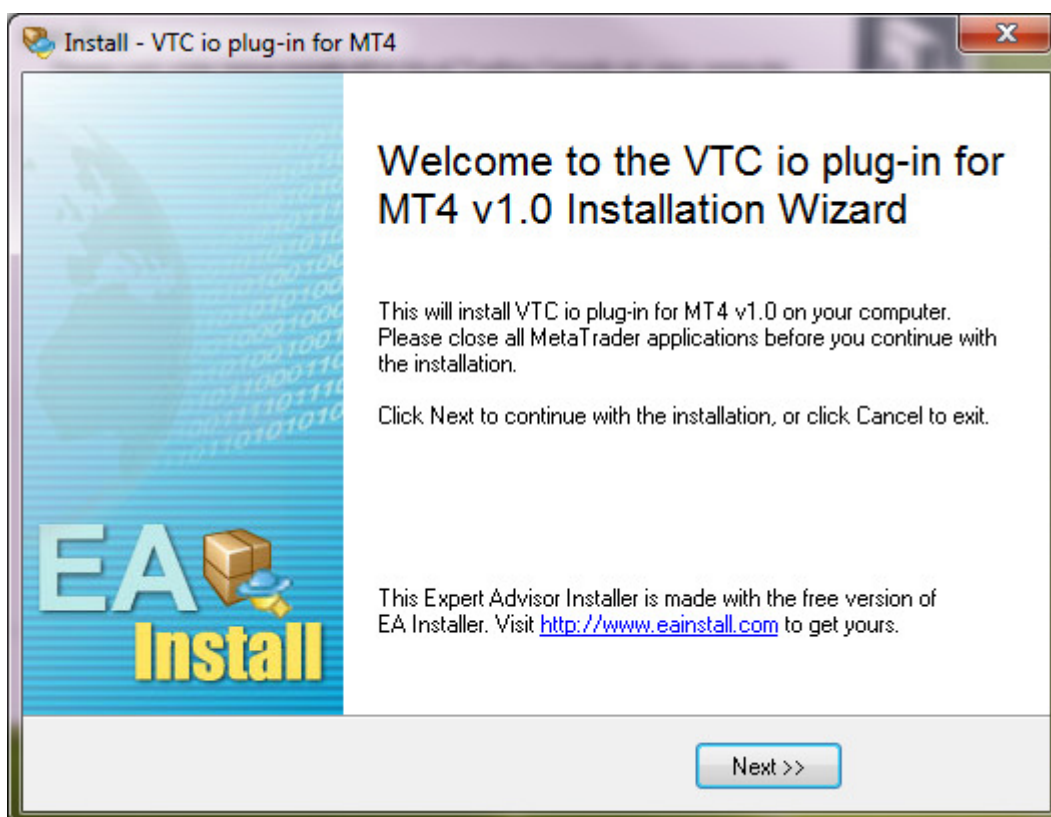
Install - VTC io plug-in for MT4

Welcome to the VTC io plug-in for MT4 v1.0 Installation Wizard

This will install VTC io plug-in for MT4 v1.0 on your computer. Please close all MetaTrader applications before you continue with the installation.

Click Next to continue with the installation, or click Cancel to exit.

EA Install

This Expert Advisor Installer is made with the free version of EA Installer. Visit http://www.eainstall.com to get yours.

Next >>